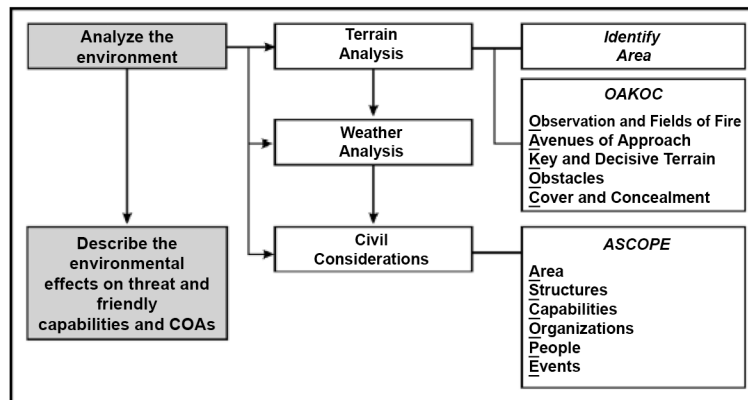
Analyze the environment

Describe the environmental effects on threat and friendly capabilities and COAs

Terrain Analysis

Weather Analysis

Civil Considerations

Identify Area

OAKOC

Observation and Fields of Fire
Avenues of Approach
Key and Decisive Terrain
Obstacles
Cover and Concealment

ASCOPE

Area
Structures
Capabilities
Organizations
People
Events